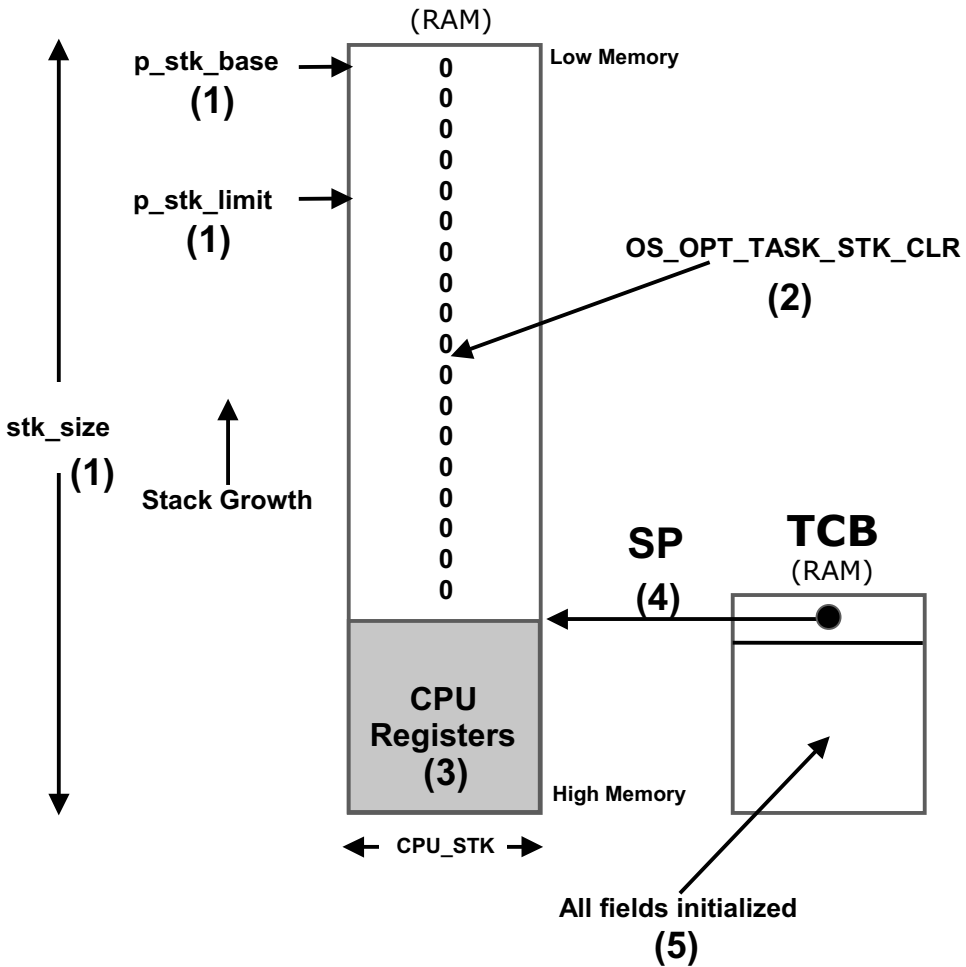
(RAM)

p_stk_base
(1)

Low Memory

0
0
0
0
0
0
0
0
0
0
0
0
0
0
0
0
0
0
0

p_stk_limit
(1)

OS_OPT_TASK_STK_CLR
(2)

stk_size
(1)

Stack Growth

SP
(4)

TCB
(RAM)

CPU
Registers
(3)

High Memory

CPU_STK

All fields initialized
(5)